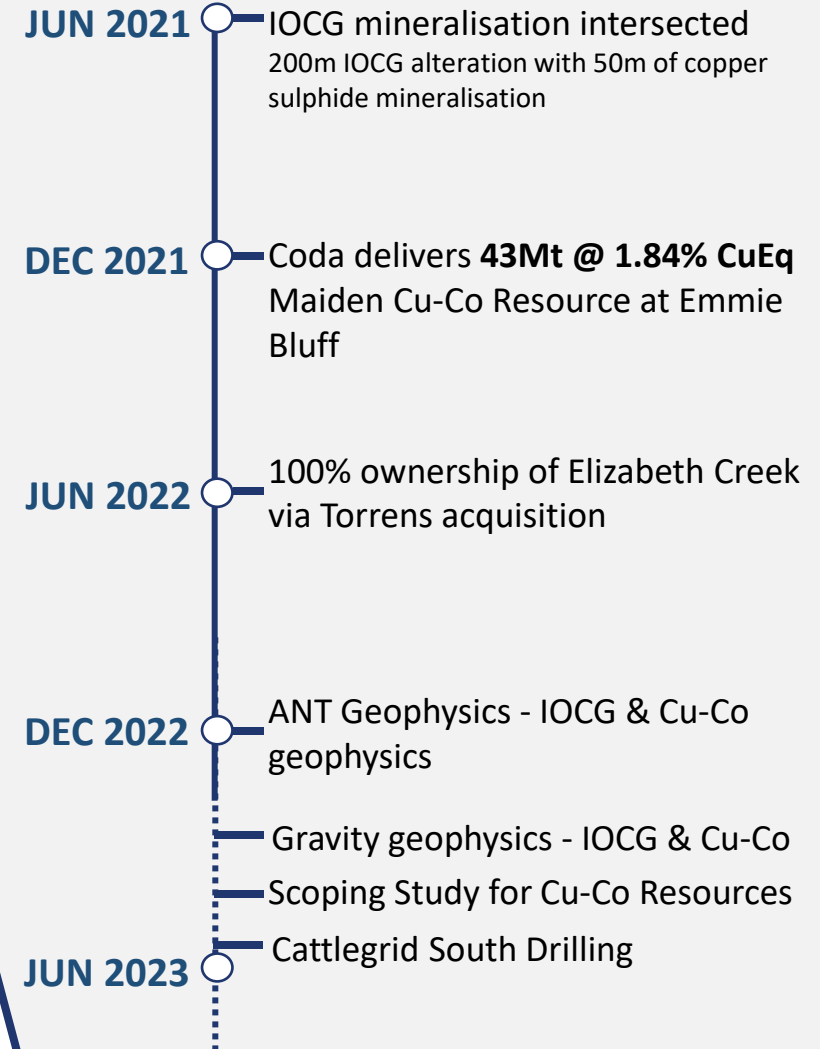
JUN 2021
IOCG mineralisation intersected
200m IOCG alteration with 50m of copper sulphide mineralisation

DEC 2021
Coda delivers **43Mt @ 1.84% CuEq** Maiden Cu-Co Resource at Emmie Bluff

JUN 2022
100% ownership of Elizabeth Creek via Torrens acquisition

DEC 2022
ANT Geophysics - IOCG & Cu-Co geophysics

Gravity geophysics - IOCG & Cu-Co

Scoping Study for Cu-Co Resources

Cattlegrid South Drilling

JUN 2023